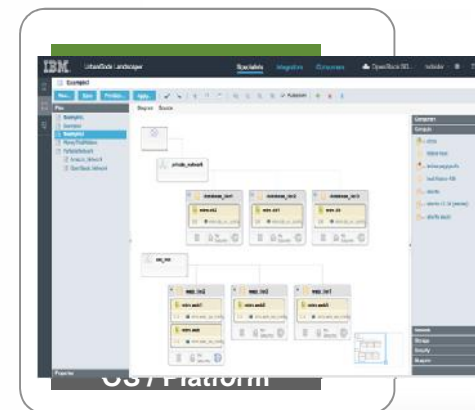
IBM UrbanCode Landscaper
Example1
New... Save Provision... Apply...
Blueprints Integrations Environments
Files
Example1
Diagram Source
private_network
database_tier1
database_tier2
database_tier3
web_tier
web_tier2
web_tier3
web_tier1
Components
Compute
OS / Platform